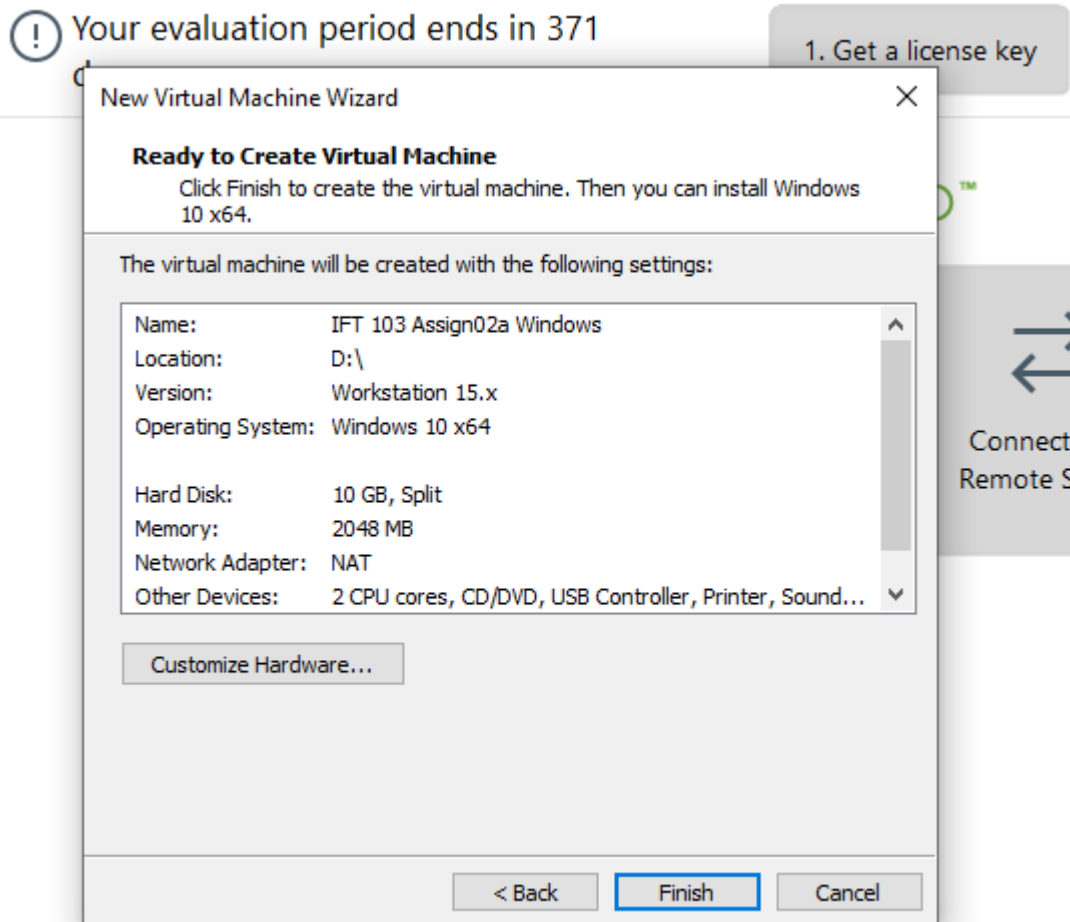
Your evaluation period ends in 371 d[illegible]

1. Get a license key

New Virtual Machine Wizard

×

Ready to Create Virtual Machine

Click Finish to create the virtual machine. Then you can install Windows 10 x64.

The virtual machine will be created with the following settings:

| | |
|---|---|
| Name: | IFT 103 Assign02a Windows |
| Location: | D:\ |
| Version: | Workstation 15.x |
| Operating System: | Windows 10 x64 |
| | |
| Hard Disk: | 10 GB, Split |
| Memory: | 2048 MB |
| Network Adapter: | NAT |
| Other Devices: | 2 CPU cores, CD/DVD, USB Controller, Printer, Sound... |

Customize Hardware...

Connect
Remote S

< Back

Finish

Cancel